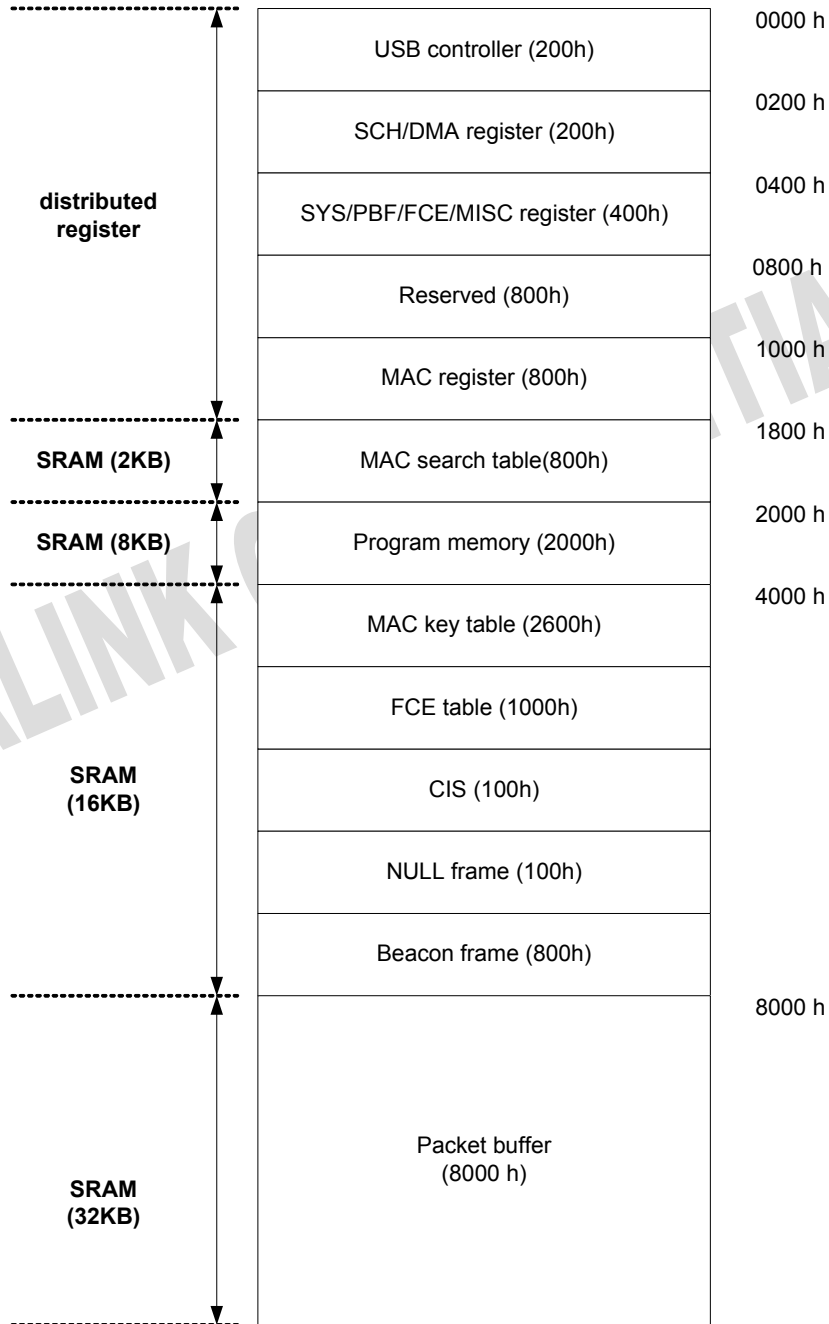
distributed register

USB controller (200h)

0000 h

SCH/DMA register (200h)

0200 h

SYS/PBF/FCE/MISC register (400h)

0400 h

Reserved (800h)

0800 h

MAC register (800h)

1000 h

SRAM (2KB)

MAC search table(800h)

1800 h

SRAM (8KB)

Program memory (2000h)

2000 h

MAC key table (2600h)

4000 h

SRAM (16KB)

FCE table (1000h)

CIS (100h)

NULL frame (100h)

Beacon frame (800h)

SRAM (32KB)

Packet buffer (8000 h)

8000 h

ALINK